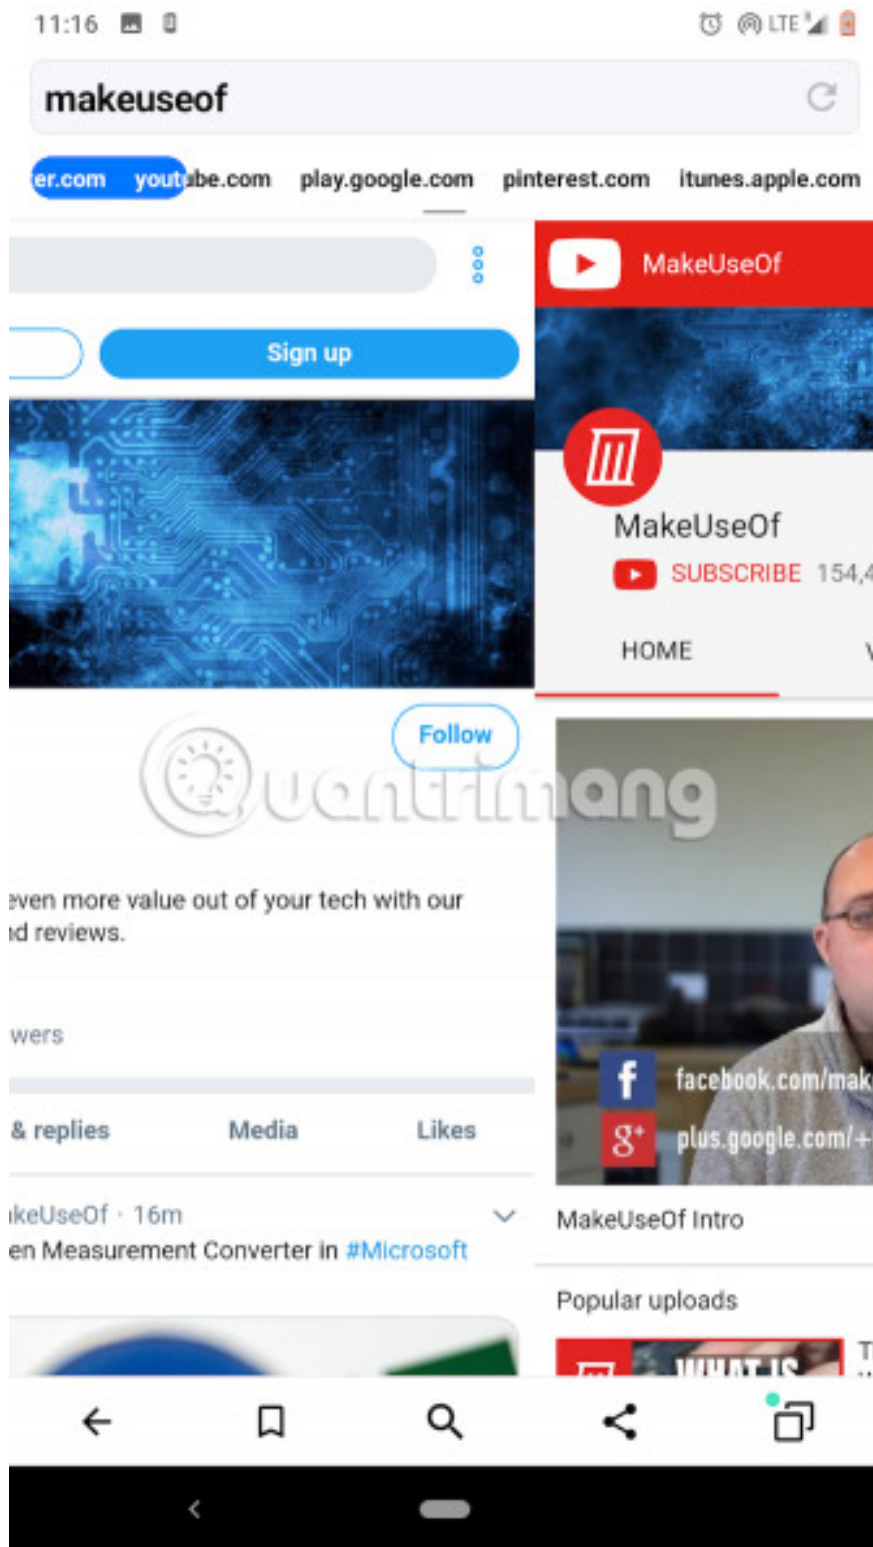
11:16

LTE

makeuseof

er.com youtube.com play.google.com pinterest.com itunes.apple.com

Sign up

Follow

even more value out of your tech with our d reviews.

wers

& replies Media Likes

keUseOf · 16m

en Measurement Converter in #Microsoft

MakeUseOf

MakeUseOf

SUBSCRIBE 154,4

HOME

facebook.com/mak

plus.google.com/+

MakeUseOf Intro

Popular uploads

WHAT IS

quantrimang